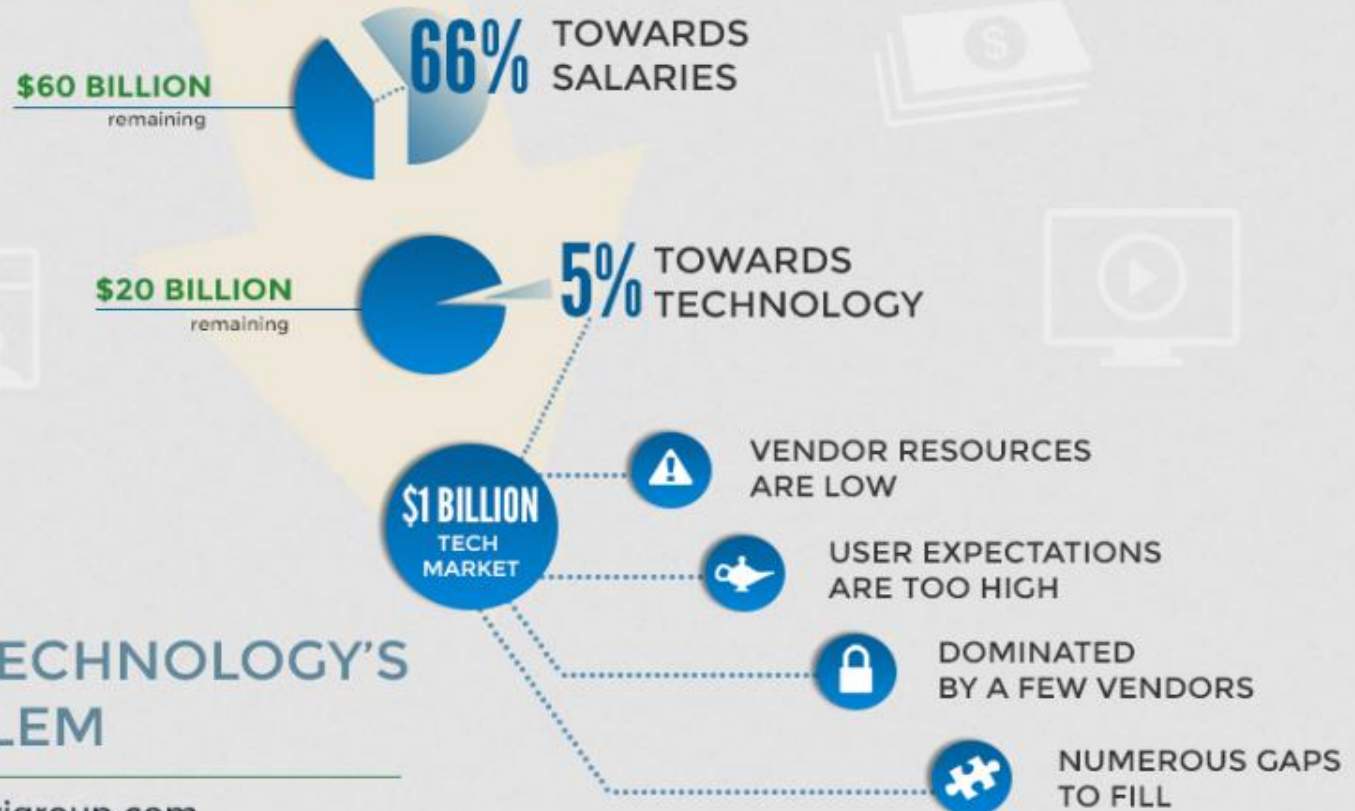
66% TOWARDS SALARIES

$60 BILLION
remaining

5% TOWARDS TECHNOLOGY

$20 BILLION
remaining

$1 BILLION
TECH MARKET

VENDOR RESOURCES ARE LOW

USER EXPECTATIONS ARE TOO HIGH

DOMINATED BY A FEW VENDORS

NUMEROUS GAPS TO FILL

ECHNOLOGY'S
LEM

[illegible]group.com